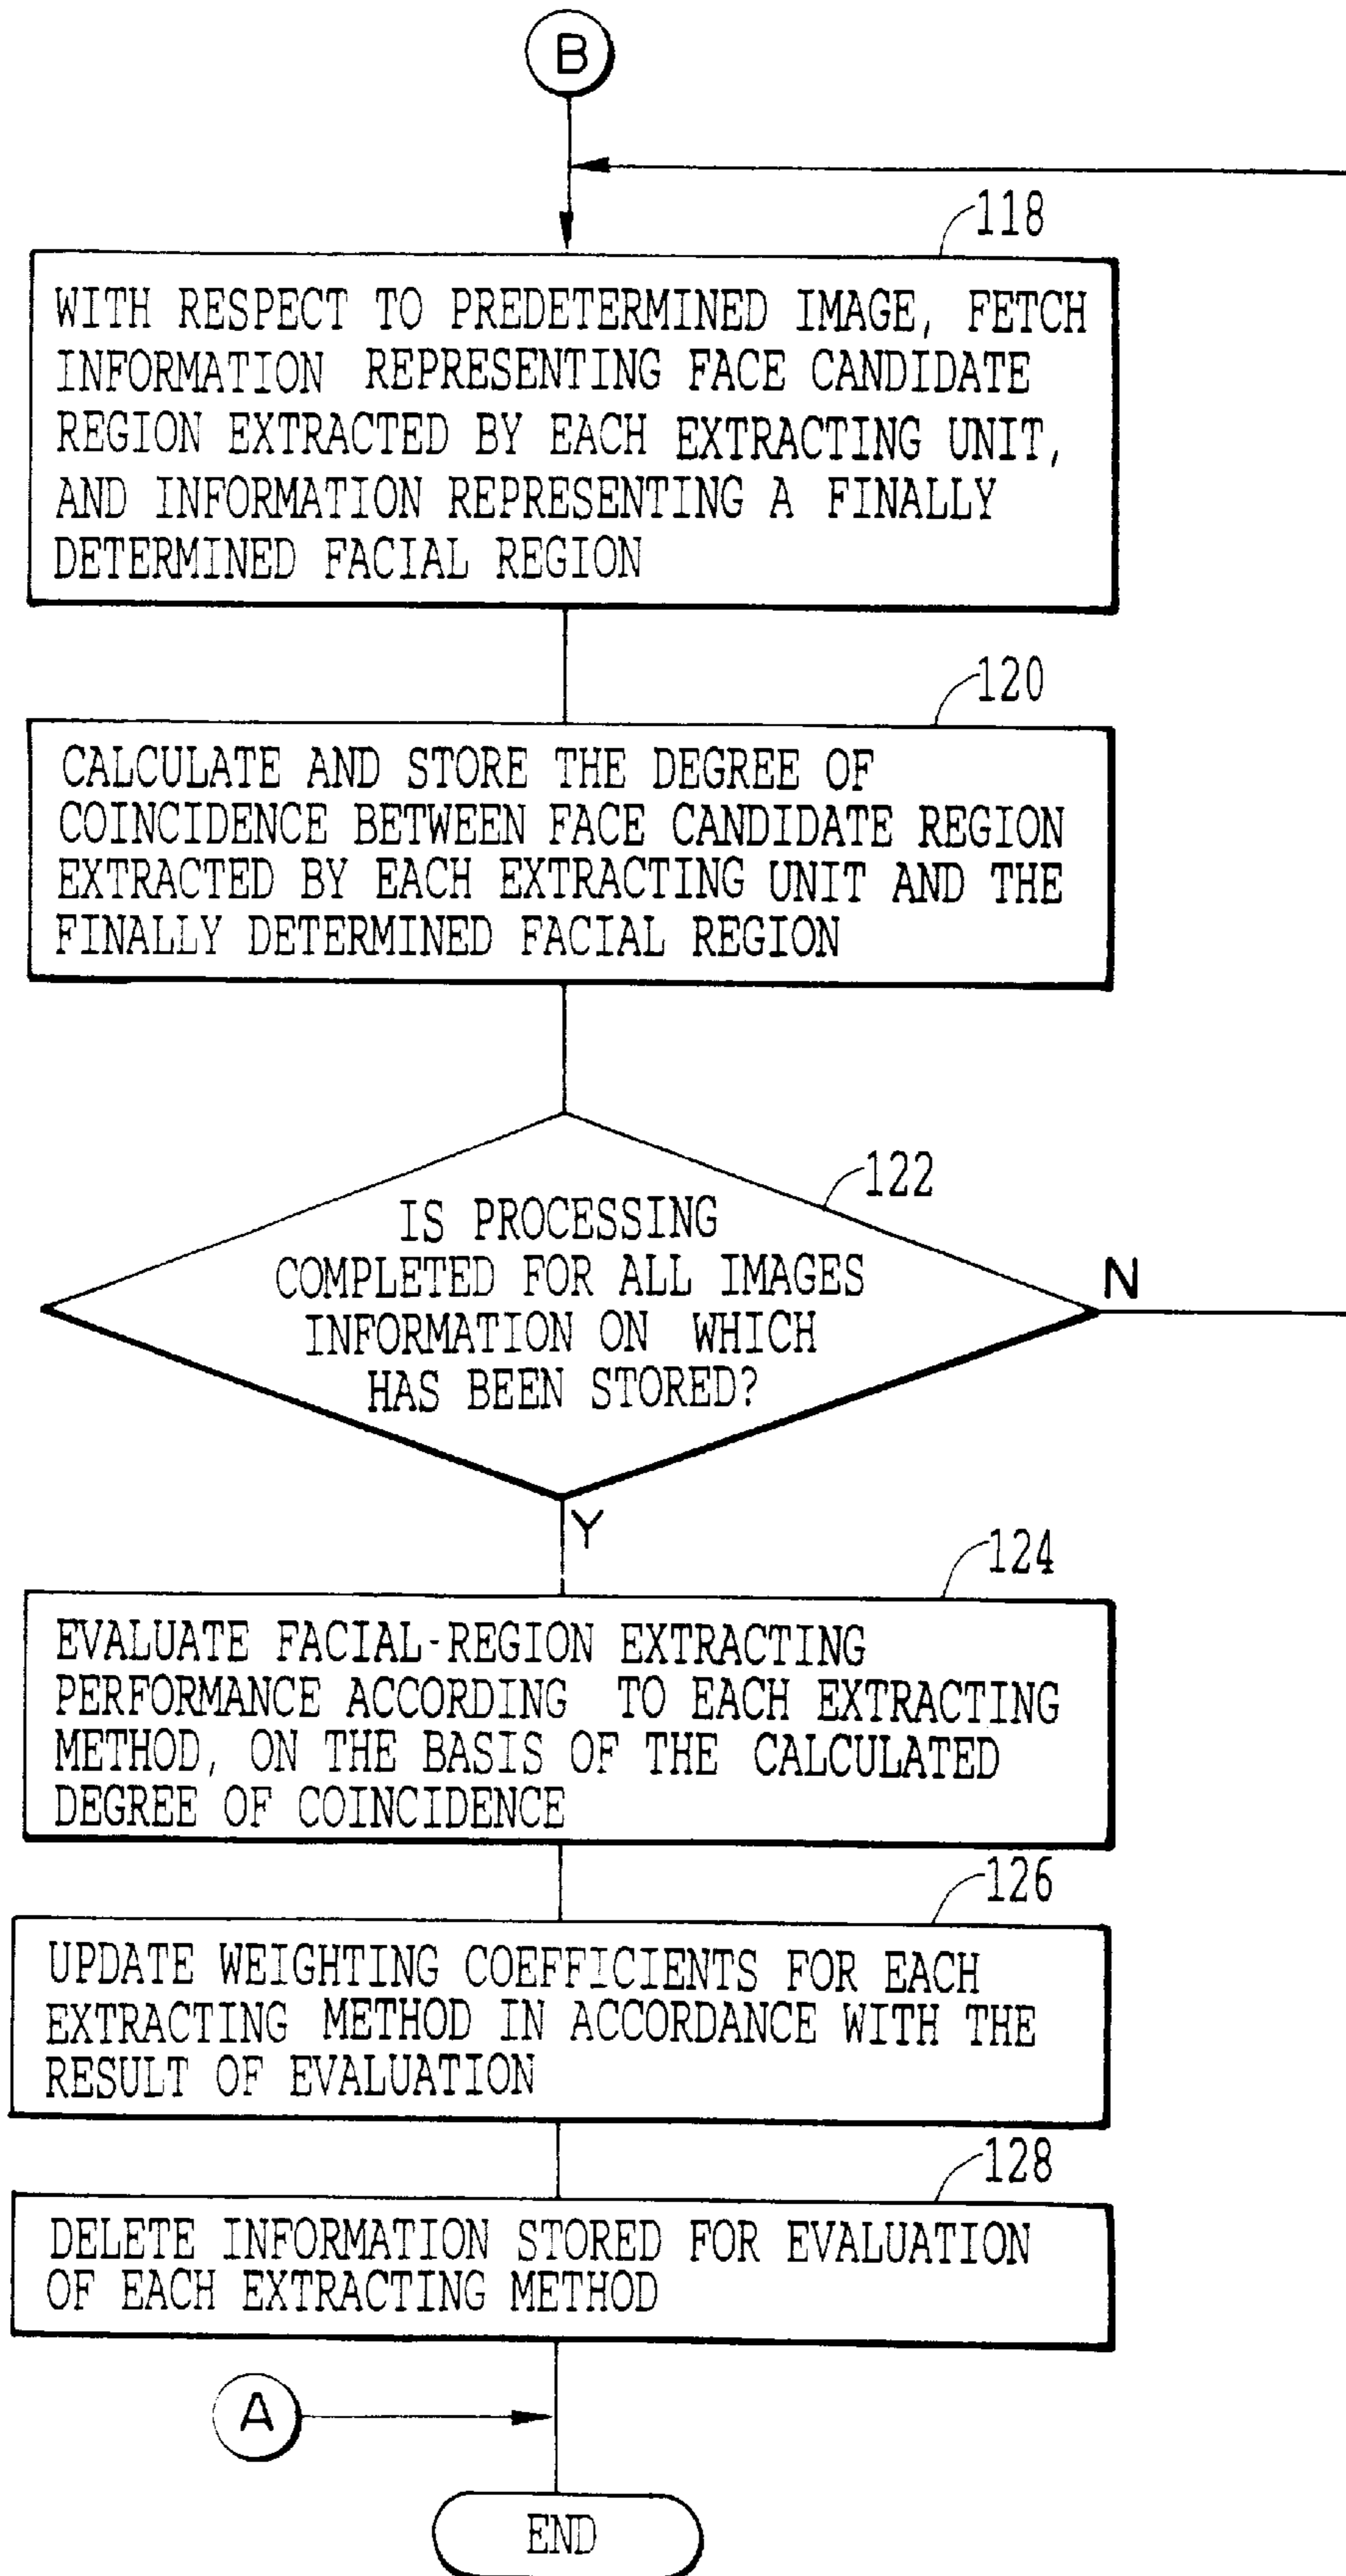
B

118

WITH RESPECT TO PREDETERMINED IMAGE, FETCH INFORMATION REPRESENTING FACE CANDIDATE REGION EXTRACTED BY EACH EXTRACTING UNIT, AND INFORMATION REPRESENTING A FINALLY DETERMINED FACIAL REGION

120

CALCULATE AND STORE THE DEGREE OF COINCIDENCE BETWEEN FACE CANDIDATE REGION EXTRACTED BY EACH EXTRACTING UNIT AND THE FINALLY DETERMINED FACIAL REGION

122

IS PROCESSING COMPLETED FOR ALL IMAGES INFORMATION ON WHICH HAS BEEN STORED?

N

Y

124

EVALUATE FACIAL-REGION EXTRACTING PERFORMANCE ACCORDING TO EACH EXTRACTING METHOD, ON THE BASIS OF THE CALCULATED DEGREE OF COINCIDENCE

126

UPDATE WEIGHTING COEFFICIENTS FOR EACH EXTRACTING METHOD IN ACCORDANCE WITH THE RESULT OF EVALUATION

128

DELETE INFORMATION STORED FOR EVALUATION OF EACH EXTRACTING METHOD

A

END